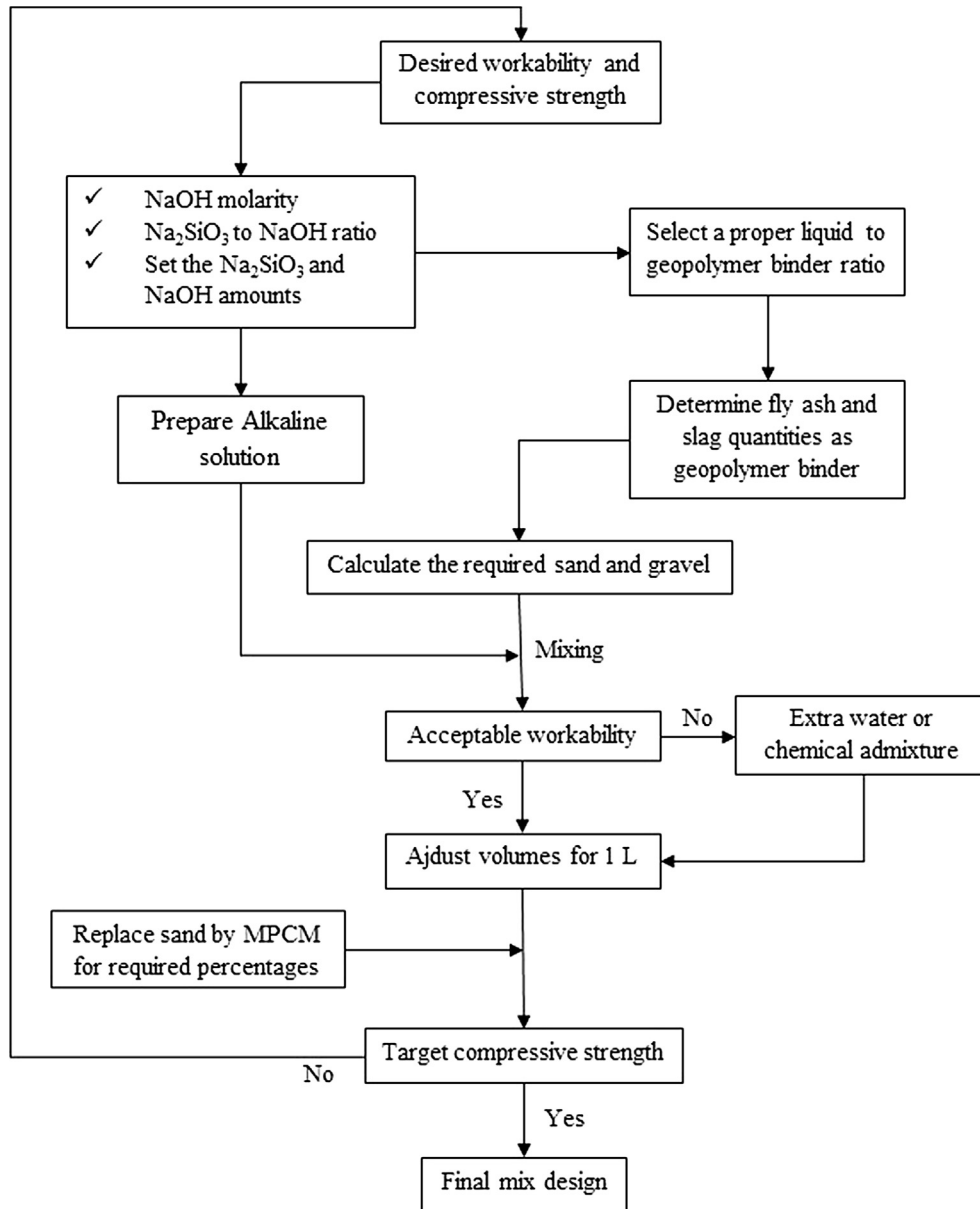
Desired workability and compressive strength

✓ NaOH molarity
✓ $Na_2SiO_3$ to NaOH ratio
✓ Set the $Na_2SiO_3$ and NaOH amounts

Select a proper liquid to geopolymer binder ratio

Prepare Alkaline solution

Determine fly ash and slag quantities as geopolymer binder

Calculate the required sand and gravel

Mixing

Acceptable workability

No

Extra water or chemical admixture

Yes

Ajdust volumes for 1 L

Replace sand by MPCM for required percentages

Target compressive strength

No

Yes

Final mix design